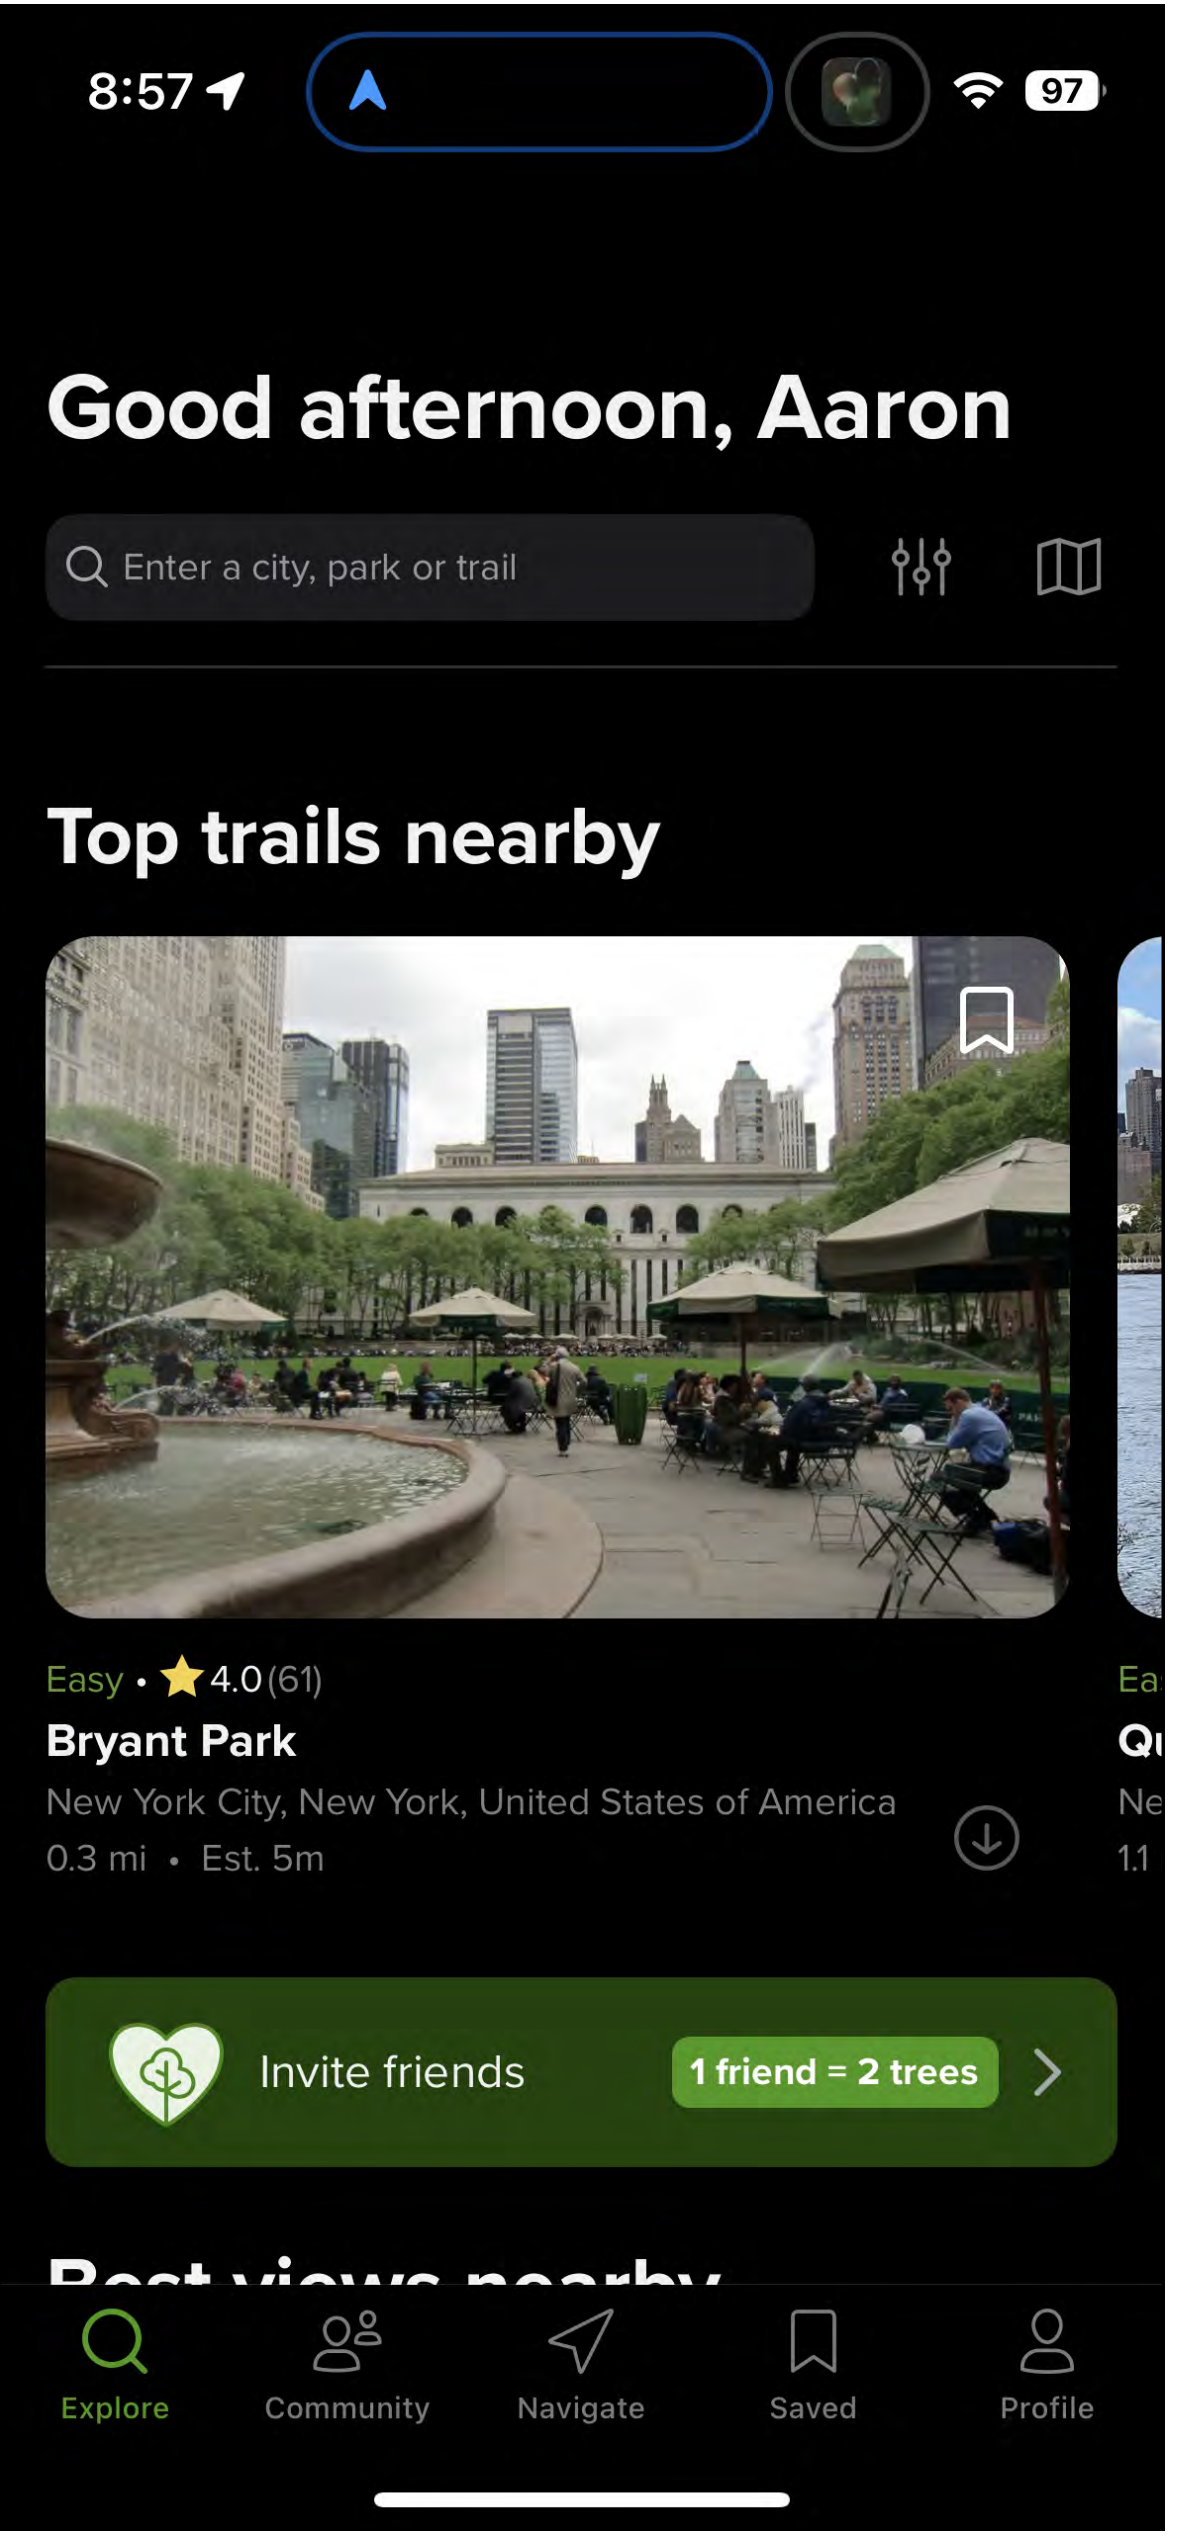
8:57

97

Good afternoon, Aaron

Enter a city, park or trail

Top trails nearby

Easy • 4.0 (61)
Bryant Park
New York City, New York, United States of America
0.3 mi • Est. 5m

Ea
Qu
Ne
1.1

Invite friends 1 friend = 2 trees

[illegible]

Explore Community Navigate Saved Profile